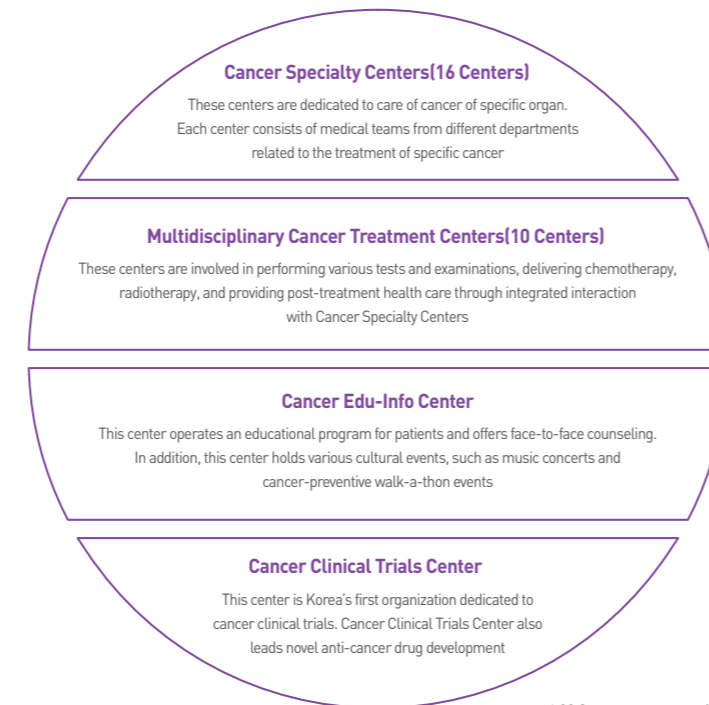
Cancer Specialty Centers(16 Centers)

These centers are dedicated to care of cancer of specific organ. Each center consists of medical teams from different departments related to the treatment of specific cancer

Multidisciplinary Cancer Treatment Centers(10 Centers)

These centers are involved in performing various tests and examinations, delivering chemotherapy, radiotherapy, and providing post-treatment health care through integrated interaction with Cancer Specialty Centers

Cancer Edu-Info Center

This center operates an educational program for patients and offers face-to-face counseling. In addition, this center holds various cultural events, such as music concerts and cancer-preventive walk-a-thon events

Cancer Clinical Trials Center

This center is Korea's first organization dedicated to cancer clinical trials. Cancer Clinical Trials Center also leads novel anti-cancer drug development